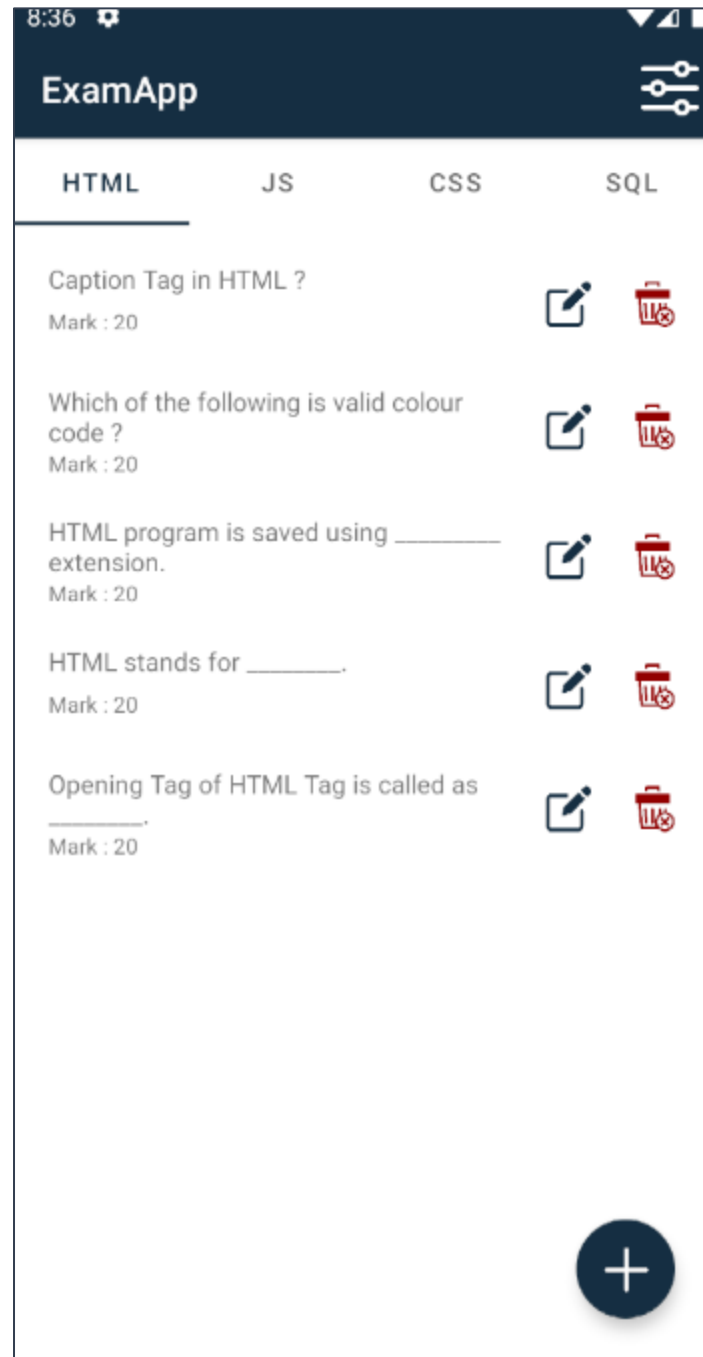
8:36

ExamApp

HTML JS CSS SQL

Caption Tag in HTML ?
Mark : 20

Which of the following is valid colour code ?
Mark : 20

HTML program is saved using ________ extension.
Mark : 20

HTML stands for _______.
Mark : 20

Opening Tag of HTML Tag is called as _______.
Mark : 20

+